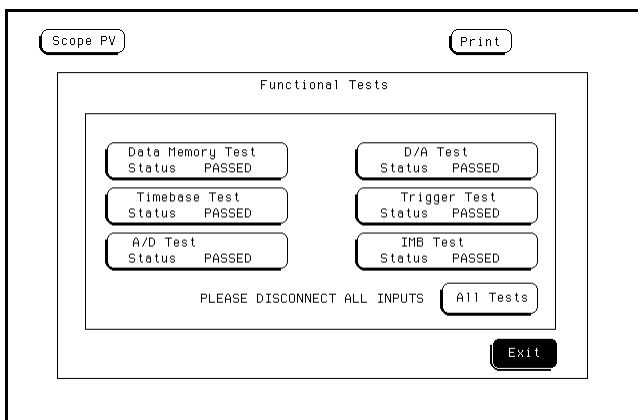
Scope PV

Print

Functional Tests

Data Memory Test
Status PASSED

D/A Test
Status PASSED

Timebase Test
Status PASSED

Trigger Test
Status PASSED

A/D Test
Status PASSED

IMB Test
Status PASSED

PLEASE DISCONNECT ALL INPUTS

All Tests

Exit